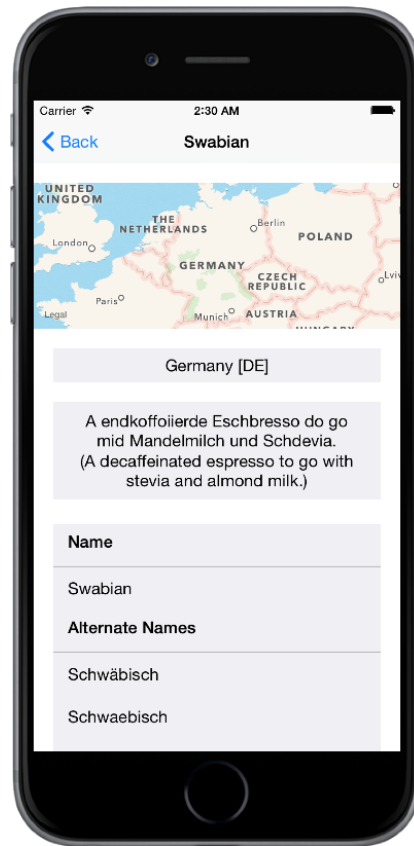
Carrier
2:30 AM

Back
Swabian

UNITED KINGDOM
THE NETHERLANDS
Berlin
POLAND
London
GERMANY
CZECH REPUBLIC
Lviv
Paris
Legal
Munich
AUSTRIA
HUNGARY

Germany [DE]

A endkoffoiierde Eschbresso do go mid Mandelmilch und Schdevia. (A decaffeinated espresso to go with stevia and almond milk.)

Name

Swabian

Alternate Names

Schwäbisch

Schwaebisch